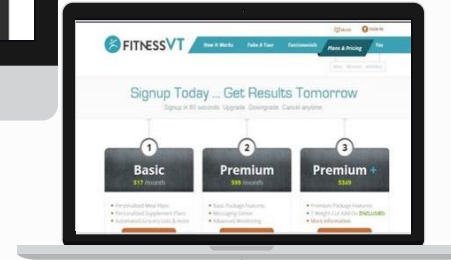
FITNESSVT

How It Works

Take A Tour

Testimonials

Plans & Pricing

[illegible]

Signup Today ... Get Results Tomorrow

Signup in 60 seconds. Upgrade. Downgrade. Cancel anytime.

1

Basic

$17 /month

Personalized Meal Plans

Personalized Supplement Plans

Automated Grocery Lists & more

2

Premium

$99 /month

Basic Package Features

Messaging Center

Advanced Monitoring

3

Premium +

$349

Premium Package Features

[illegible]

More Information